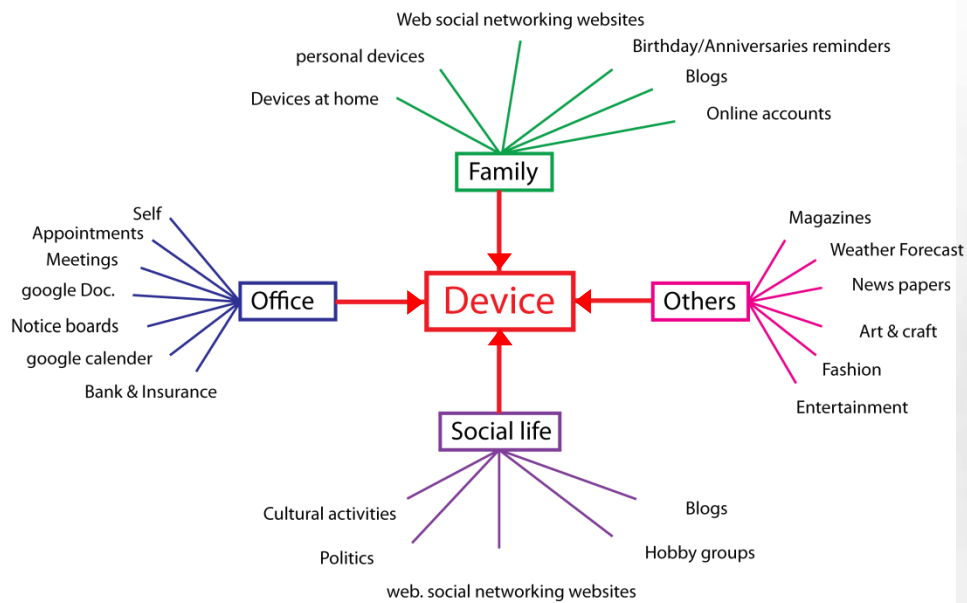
Web social networking websites
personal devices
Birthday/Anniversaries reminders
Blogs
Devices at home
Online accounts
Family

Self
Appointments
Meetings
google Doc.
Notice boards
google calender
Bank & Insurance
Office

Device

Magazines
Weather Forecast
News papers
Art & craft
Fashion
Entertainment
Others

Social life
Cultural activities
Politics
web. social networking websites
Blogs
Hobby groups